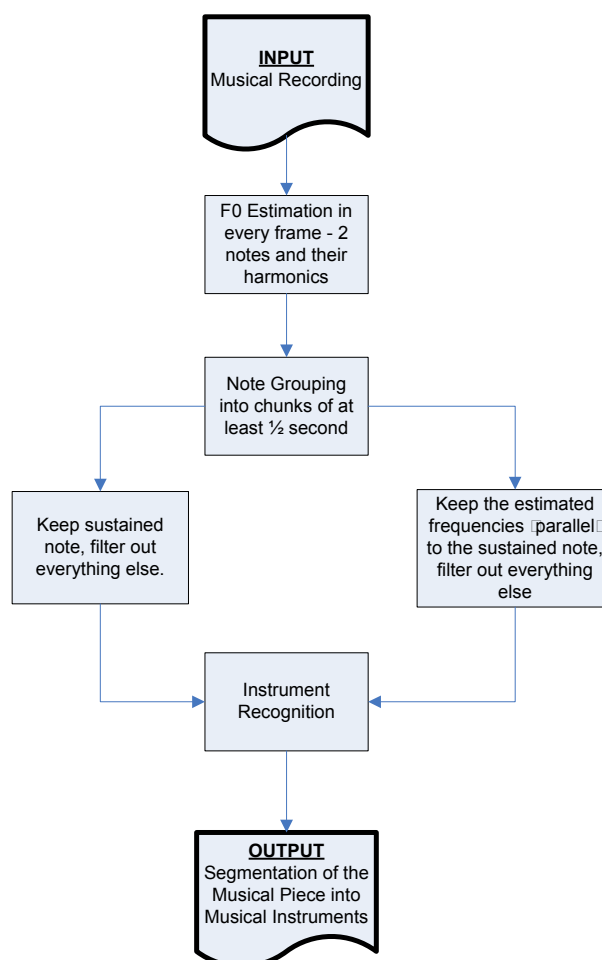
INPUT
Musical Recording

F0 Estimation in every frame - 2 notes and their harmonics

Note Grouping into chunks of at least ½ second

Keep sustained note, filter out everything else.

Keep the estimated frequencies parallel to the sustained note, filter out everything else

Instrument Recognition

OUTPUT
Segmentation of the Musical Piece into Musical Instruments